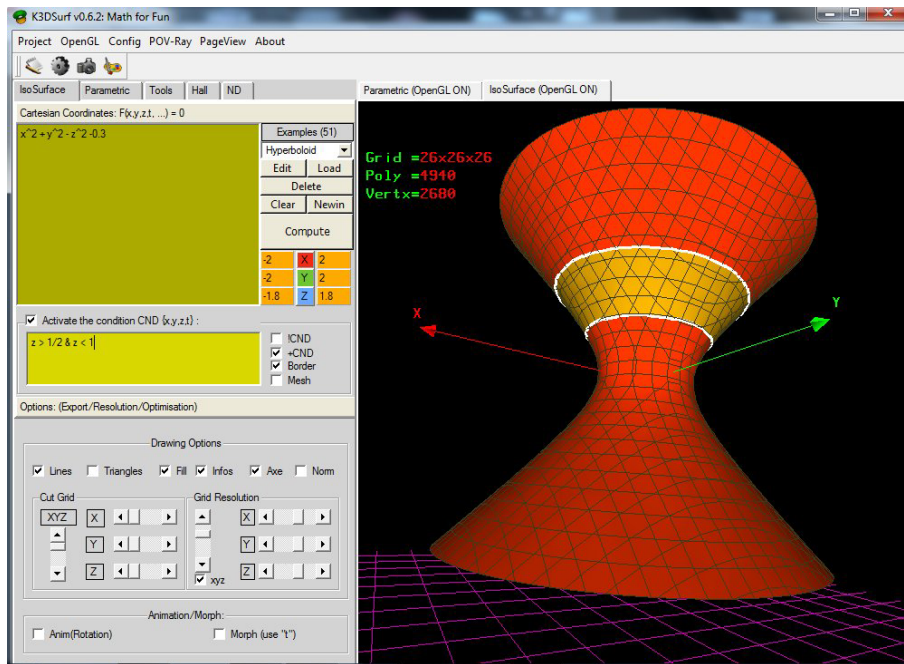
K3DSurf v0.6.2: Math for Fun

Project OpenGL Config POV-Ray PageView About

IsoSurface Parametric Tools Hall ND

Cartesian Coordinates: F(x,y,z,t, ...) = 0

x^2+y^2-z^2-0.3

Examples (51)
Hyperboloid
Edit Load
Delete
Clear Newin
Compute

-2 X 2
-2 Y 2
-1.8 Z 1.8

Activate the condition CND (x,y,z,t) :

z > 1/2 & z < 1

!CND
+CND
Border
Mesh

Options: (Export/Resolution/Optimisation)

Drawing Options

Lines Triangles Fill Infos Axe Norm

Cut Grid
XYZ X
Y
Z

Grid Resolution
X
Y
Z
xyz

Animation/Morph:

Anim(Rotation) Morph (use "t")

Parametric (OpenGL ON) IsoSurface (OpenGL ON)

Grid =26x26x26
Poly =4940
Vertx=2680

X
Y